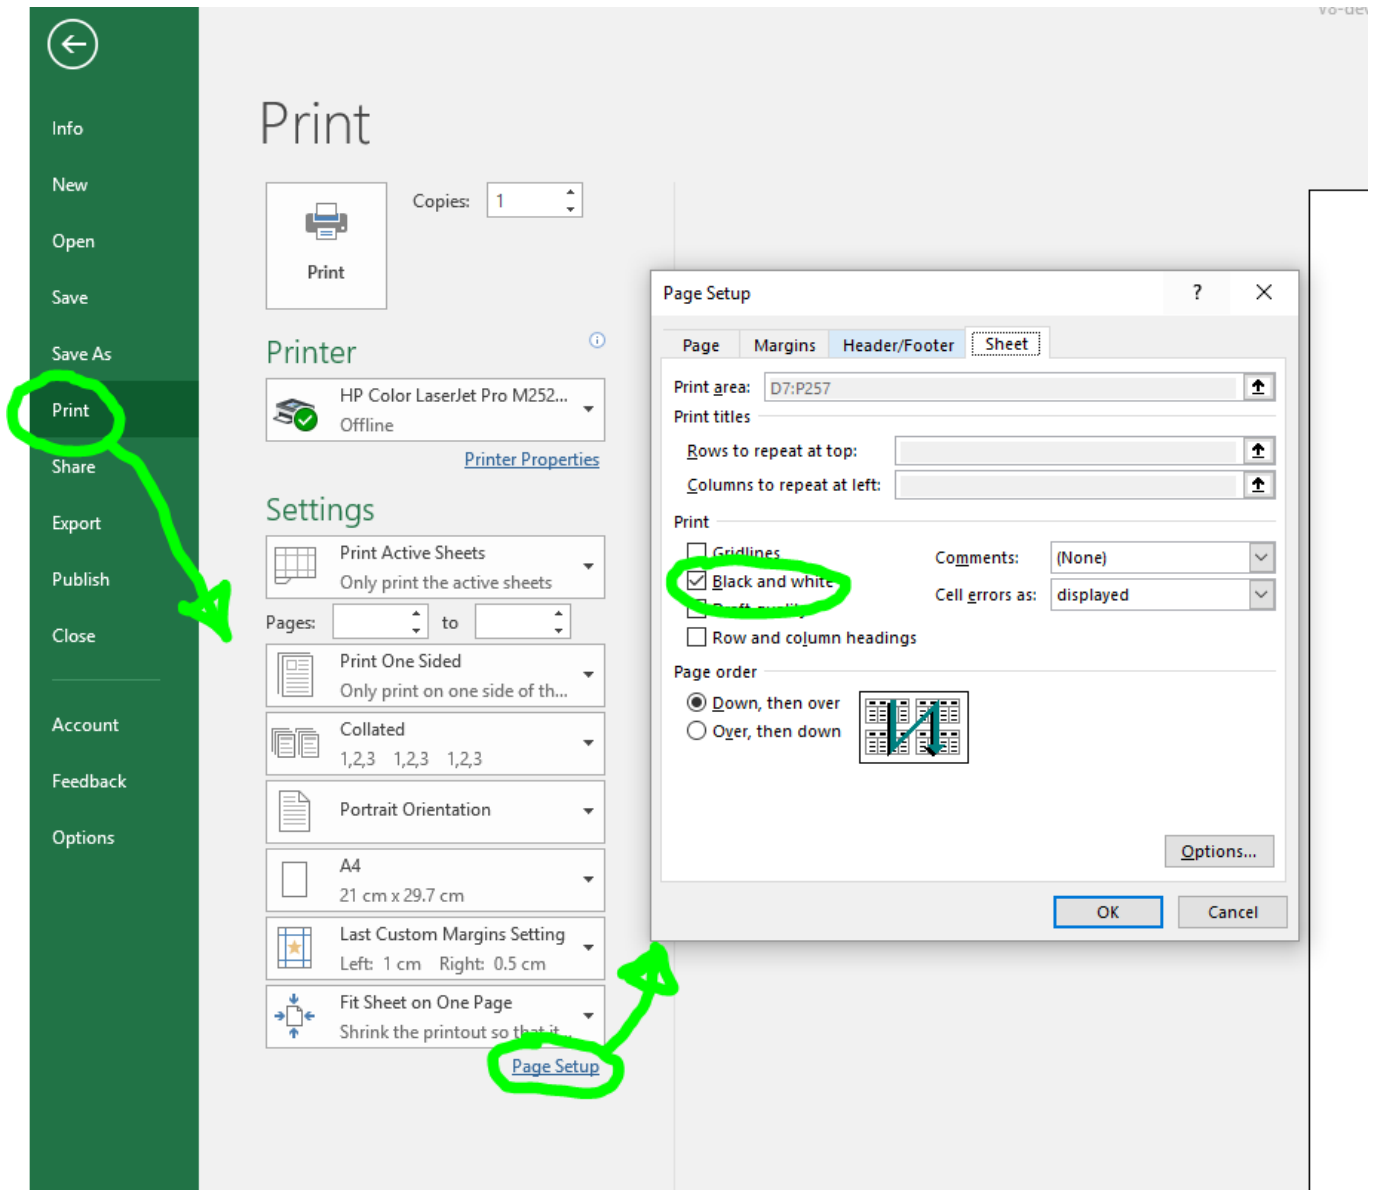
Info
New
Open
Save
Save As
Print
Share
Export
Publish
Close
Account
Feedback
Options

Print

Print

Copies: 1

Printer

HP Color LaserJet Pro M252...
Offline

Printer Properties

Settings

Print Active Sheets
Only print the active sheets

Pages: to

Print One Sided
Only print on one side of th...

Collated
1,2,3 1,2,3 1,2,3

Portrait Orientation

A4
21 cm x 29.7 cm

Last Custom Margins Setting
Left: 1 cm Right: 0.5 cm

Fit Sheet on One Page
Shrink the printout so that it...

Page Setup

Page Setup ? ×

Page Margins Header/Footer Sheet

Print area: D7:P257
Print titles
Rows to repeat at top:
Columns to repeat at left:

Print
Gridlines
Black and white
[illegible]
Row and column headings
Comments: (None)
Cell errors as: displayed

Page order
Down, then over
Over, then down

Options...

OK Cancel